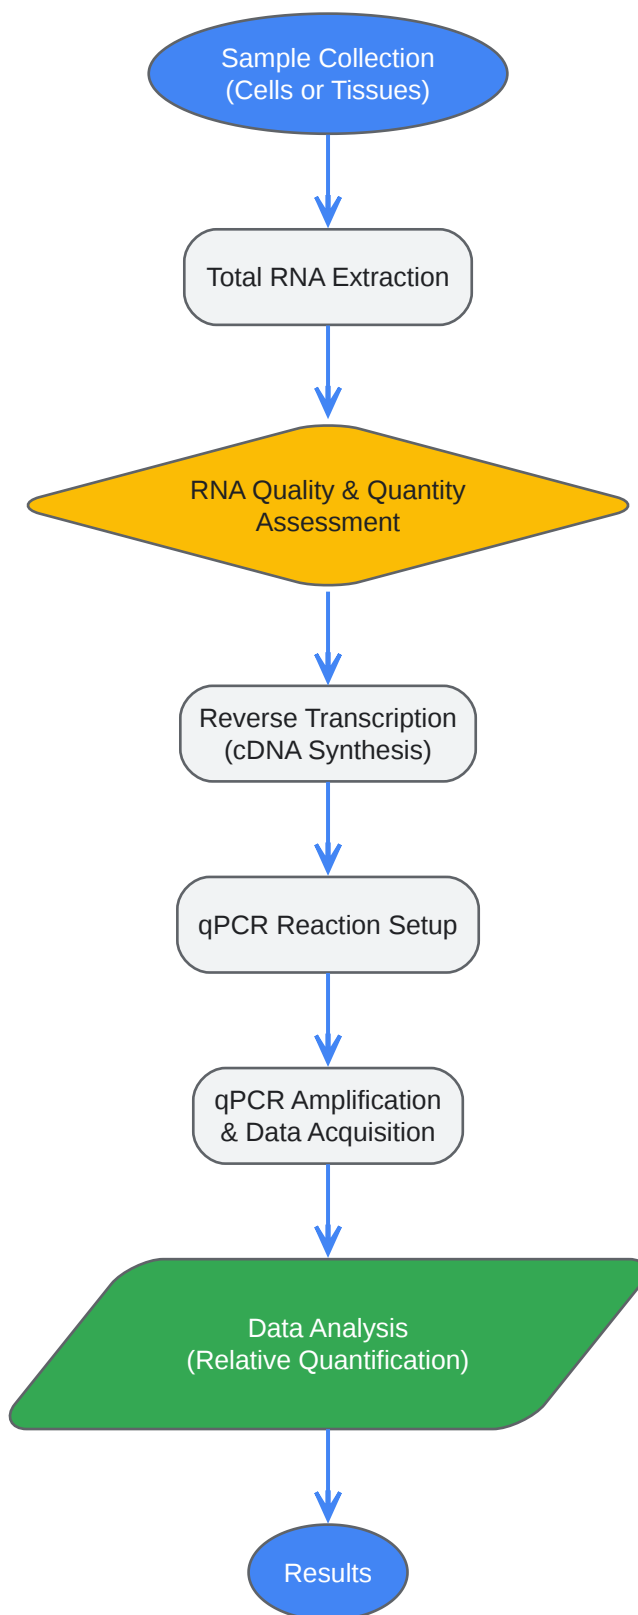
Sample Collection
(Cells or Tissues)

Total RNA Extraction

RNA Quality & Quantity
Assessment

Reverse Transcription
(cDNA Synthesis)

qPCR Reaction Setup

qPCR Amplification
& Data Acquisition

Data Analysis
(Relative Quantification)

Results